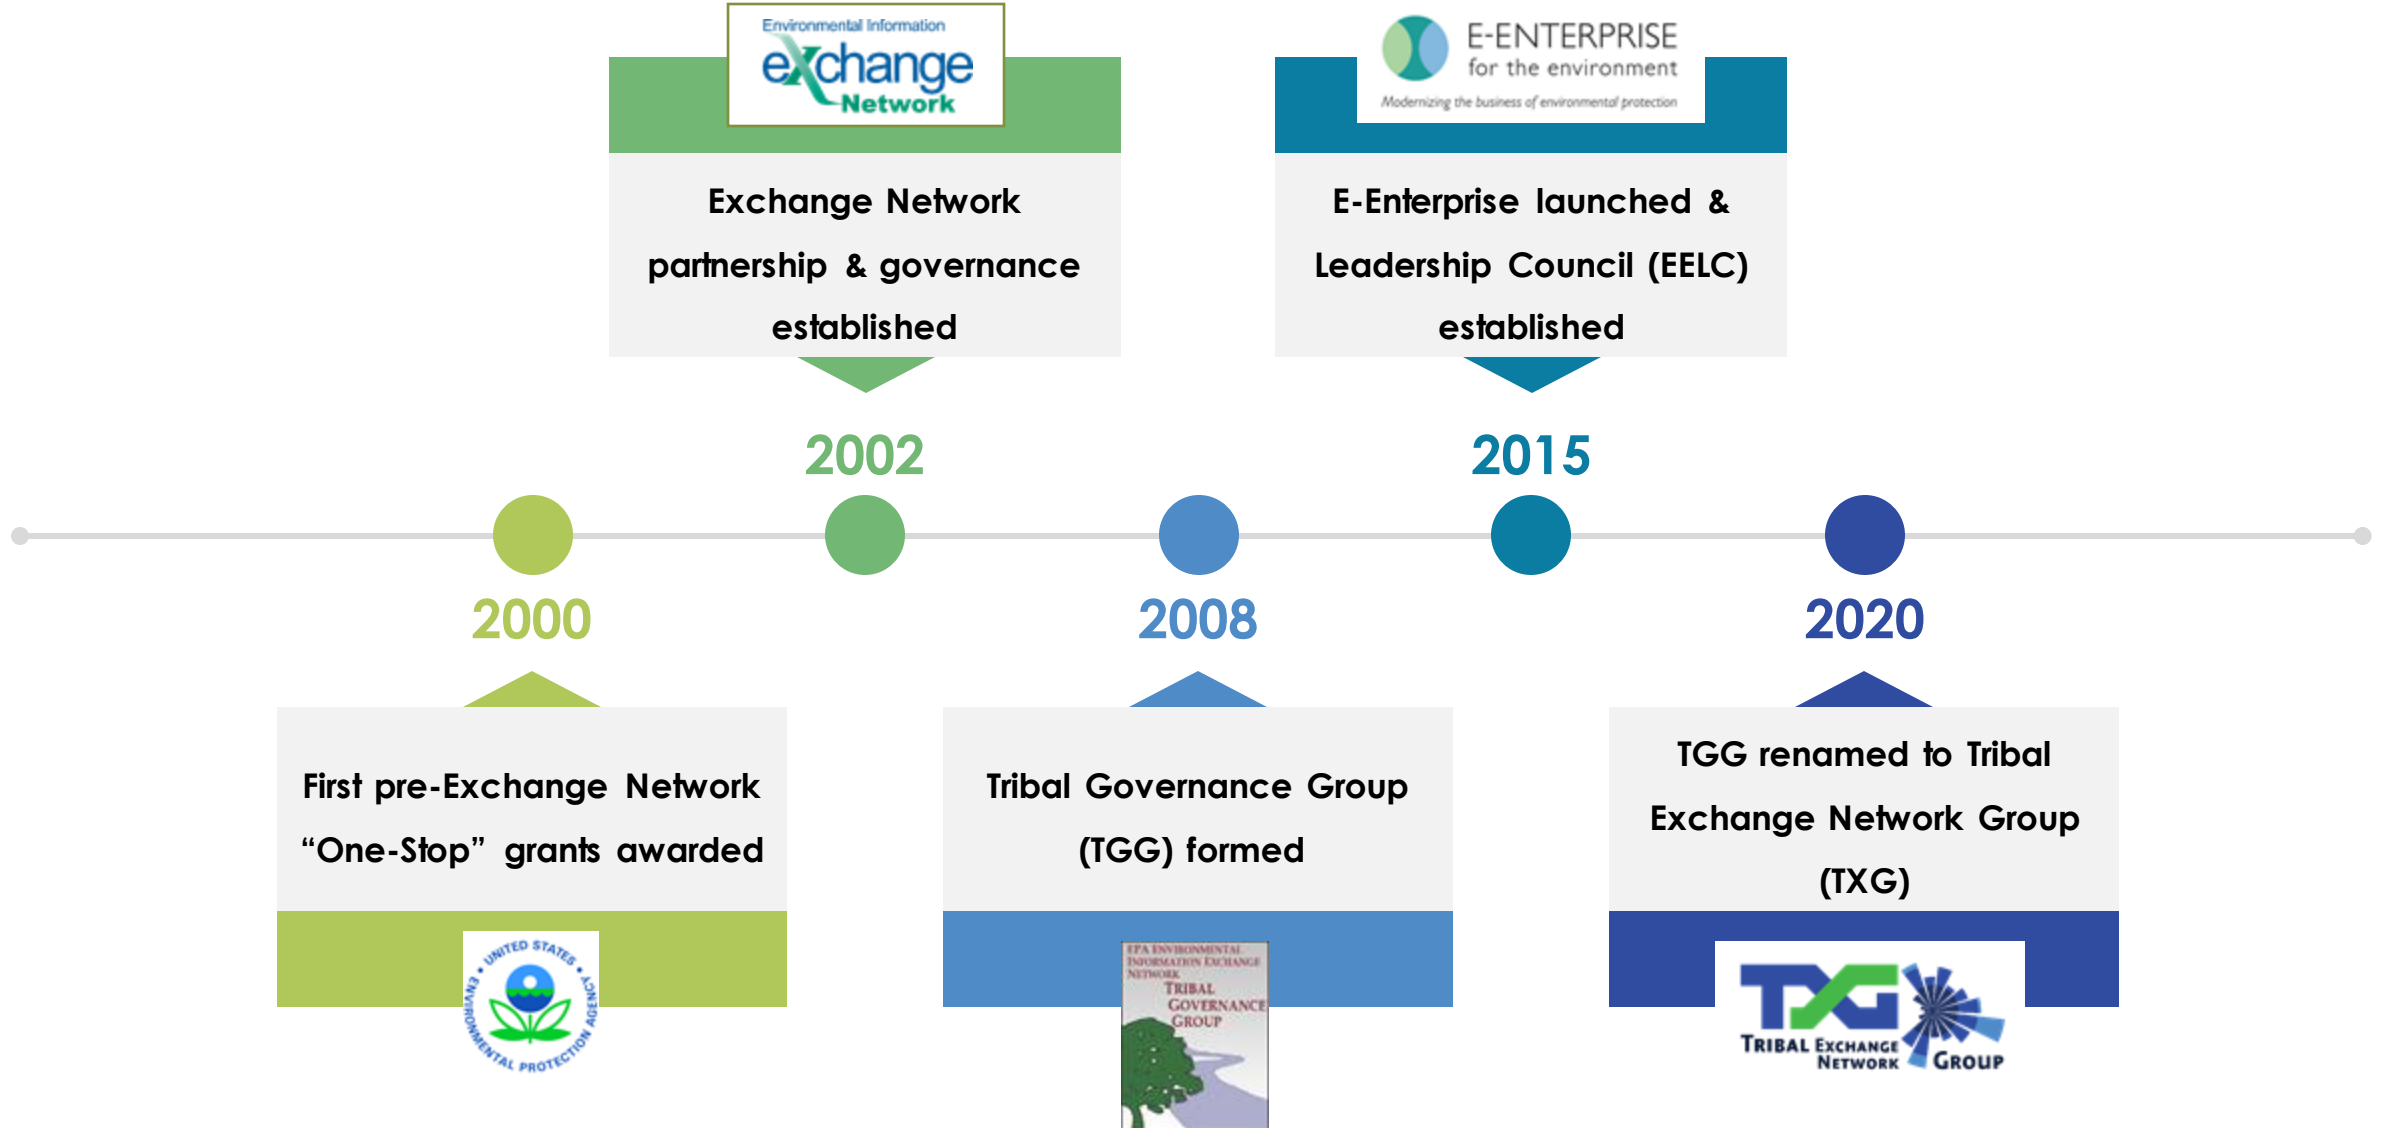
Environmental Information
exchange
Network

Exchange Network partnership & governance established

2002

E-ENTERPRISE
for the environment
Modernizing the business of environmental protection

E-Enterprise launched & Leadership Council (EELC) established

2015

2000

First pre-Exchange Network "One-Stop" grants awarded

UNITED STATES ENVIRONMENTAL PROTECTION AGENCY

2008

Tribal Governance Group (TGG) formed

EPA ENVIRONMENTAL INFORMATION EXCHANGE NETWORK
TRIBAL GOVERNANCE GROUP

2020

TGG renamed to Tribal Exchange Network Group (TXG)

TXG
TRIBAL EXCHANGE NETWORK GROUP